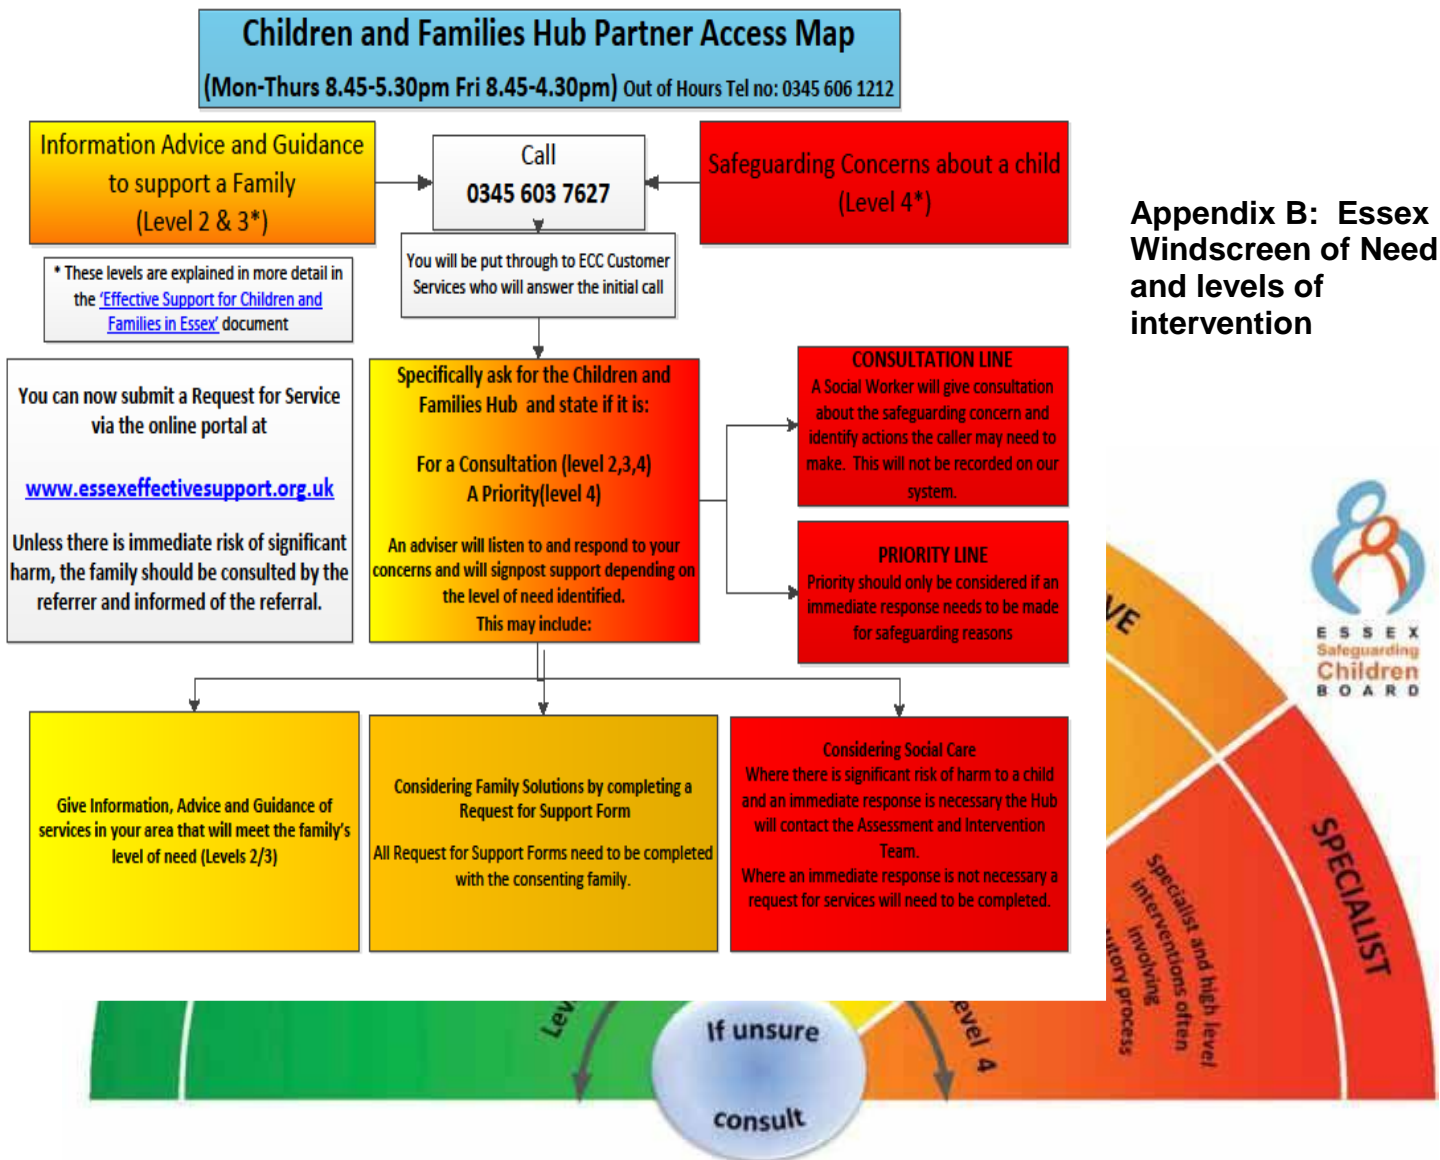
Children and Families Hub Partner Access Map

(Mon-Thurs 8.45-5.30pm Fri 8.45-4.30pm) Out of Hours Tel no: 0345 606 1212

Information Advice and Guidance to support a Family (Level 2 & 3*)

Call 0345 603 7627

Safeguarding Concerns about a child (Level 4*)

Appendix B: Essex Windscreen of Need and levels of intervention

* These levels are explained in more detail in the 'Effective Support for Children and Families in Essex' document

You will be put through to ECC Customer Services who will answer the initial call

You can now submit a Request for Service via the online portal at

www.essexeffectivesupport.org.uk

Unless there is immediate risk of significant harm, the family should be consulted by the referrer and informed of the referral.

Specifically ask for the Children and Families Hub and state if it is:

For a Consultation (level 2,3,4)
A Priority(level 4)

An adviser will listen to and respond to your concerns and will signpost support depending on the level of need identified.
This may include:

CONSULTATION LINE
A Social Worker will give consultation about the safeguarding concern and identify actions the caller may need to make. This will not be recorded on our system.

PRIORITY LINE
Priority should only be considered if an immediate response needs to be made for safeguarding reasons

ESSEX Safeguarding Children BOARD

Give Information, Advice and Guidance of services in your area that will meet the family's level of need (Levels 2/3)

Considering Family Solutions by completing a Request for Support Form

All Request for Support Forms need to be completed with the consenting family.

Considering Social Care
Where there is significant risk of harm to a child and an immediate response is necessary the Hub will contact the Assessment and Intervention Team.
Where an immediate response is not necessary a request for services will need to be completed.

VE

SPECIALIST

Specialist and high level interventions often involving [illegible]utory process

Lev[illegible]

If unsure consult

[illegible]evel 4